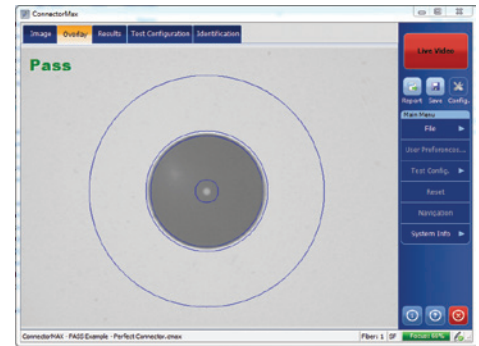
ConnectorMax

Image | Overlay | Results | Test Configuration | Identification

Pass

Live Video

Report | Save | Config.

Main Menu

File ▶

User Preferences...

Test Config. ▶

Reset

Navigation

System Info ▶

ConnectorMAX - PASS Example - Perfect Connector.cmax

Fiber: 1 SF

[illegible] 80%